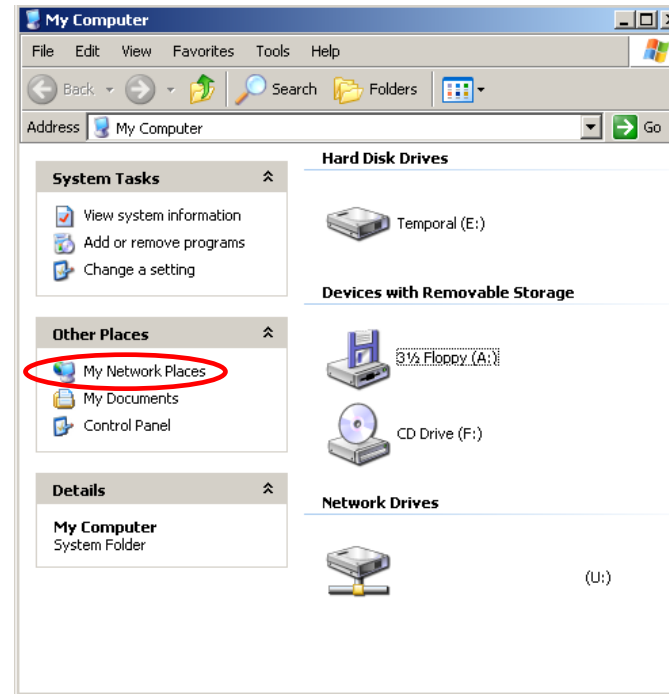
My Computer

File Edit View Favorites Tools Help

Back Search Folders

Address My Computer Go

System Tasks

View system information
Add or remove programs
Change a setting

Other Places

My Network Places
My Documents
Control Panel

Details

My Computer
System Folder

Hard Disk Drives

Temporal (E:)

Devices with Removable Storage

3½ Floppy (A:)

CD Drive (F:)

Network Drives

(U:)